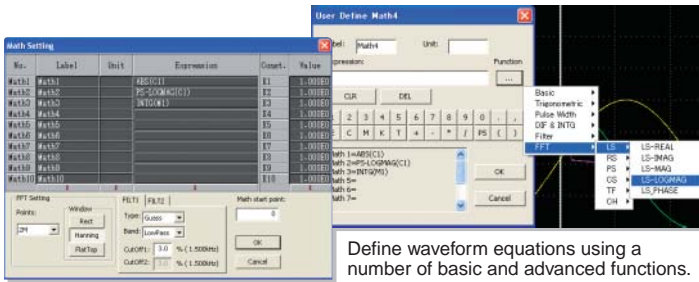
Math Setting

| No. | Label | Unit | Expression | Const. | Value |
|---|---|---|---|---|---|
| Math1 | Math1 | | ABS(C1) | K1 | 1.0000E0 |
| Math2 | Math2 | | PS-LOGMAG(C1) | K2 | 1.0000E0 |
| Math3 | Math3 | | INTG(M1) | K3 | 1.0000E0 |
| Math4 | Math4 | | | K4 | 1.0000E0 |
| Math5 | Math5 | | | K5 | 1.0000E0 |
| Math6 | Math6 | | | K6 | 1.0000E0 |
| Math7 | Math7 | | | K7 | 1.0000E0 |
| Math8 | Math8 | | | K8 | 1.0000E0 |
| Math9 | Math9 | | | K9 | 1.0000E0 |
| Math10 | Math10 | | | K10 | 1.0000E0 |

FFT Setting
Points:
2M
Window
Rect
Hanning
FlatTop

FILT1 FILT2
Type: Gauss
Band: LowPass
CutOff1: 3.0 % (1.500kHz)
CutOff2: 3.0 % (1.500kHz)

Math start point:
0
OK
Cancel

User Define Math4
Label: Math4
Unit:
Expression:
Function
...
CLR
DEL
1 2 3 4 5 6 7 8 9 0 .
C M K T + - * / PS ( )
Math 1=ABS(C1)
Math 2=PS-LOGMAG(C1)
Math 3=INTG(M1)
Math 4=
Math 5=
Math 6=
Math 7=
OK
Cancel

Basic
Trigonometric
Pulse Width
DIF & INTG
Filter
FFT
LS
RS
PS
CS
TF
CH
LS-REAL
LS-IMAG
LS-MAG
LS-LOGMAG
LS_PHASE

Define waveform equations using a number of basic and advanced functions.